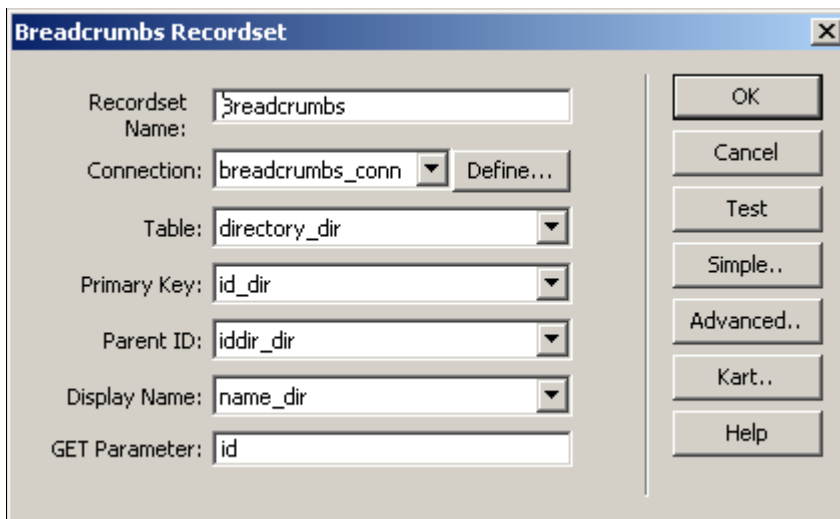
Breadcrumbs Recordset

Recordset Name: Breadcrumbs

Connection: breadcrumbs_conn Define...

Table: directory_dir

Primary Key: id_dir

Parent ID: iddir_dir

Display Name: name_dir

GET Parameter: id

OK

Cancel

Test

Simple..

Advanced..

Kart..

Help